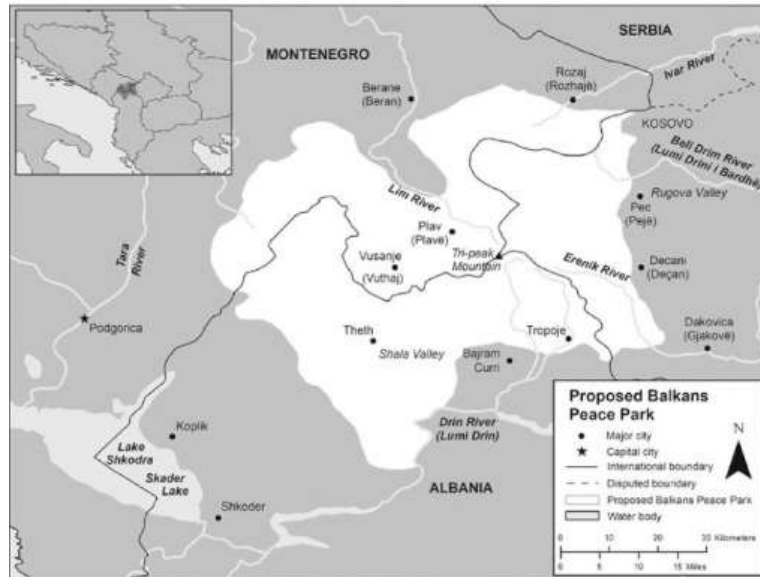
SERBIA
MONTENEGRO
Berane (Beran)
Rozaj (Rozhajë)
Ivar River
KOSOVO
Beli Drim River (Lumi Drini i Bardhë)
Lim River
Rugova Valley
Pec (Pejë)
Plav (Plavë)
Vusanje (Vuthaj)
Tri-peak Mountain
Erenik River
Decani (Deçan)
Tara River
Podgorica
Theth
Shala Valley
Tropoje
Bajram Curri
Dakovica (Gjakovë)
Koplik
Drin River (Lumi Drin)
Lake Shkodra
Skader Lake
ALBANIA
Shkoder
Proposed Balkans Peace Park
Major city
Capital city
International boundary
Disputed boundary
Proposed Balkans Peace Park
Water body
N
0 10 20 30 Kilometers
0 5 10 15 Miles